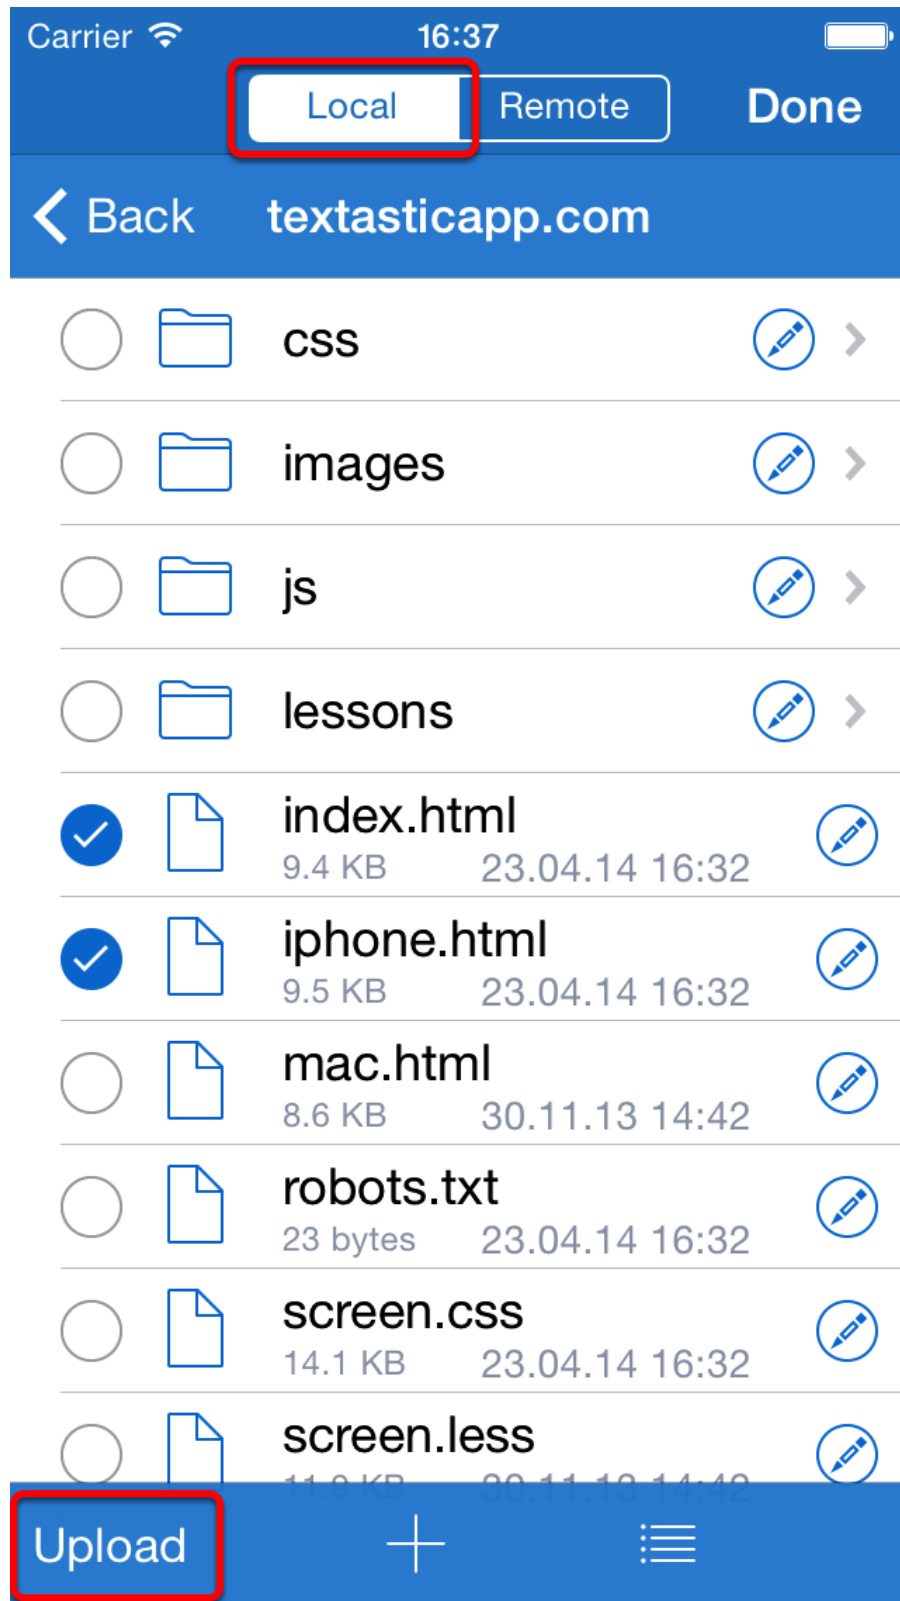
Carrier 16:37

Local Remote Done

Back textasticapp.com

css

images

js

lessons

index.html
9.4 KB 23.04.14 16:32

iphone.html
9.5 KB 23.04.14 16:32

mac.html
8.6 KB 30.11.13 14:42

robots.txt
23 bytes 23.04.14 16:32

screen.css
14.1 KB 23.04.14 16:32

screen.less
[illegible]

Upload